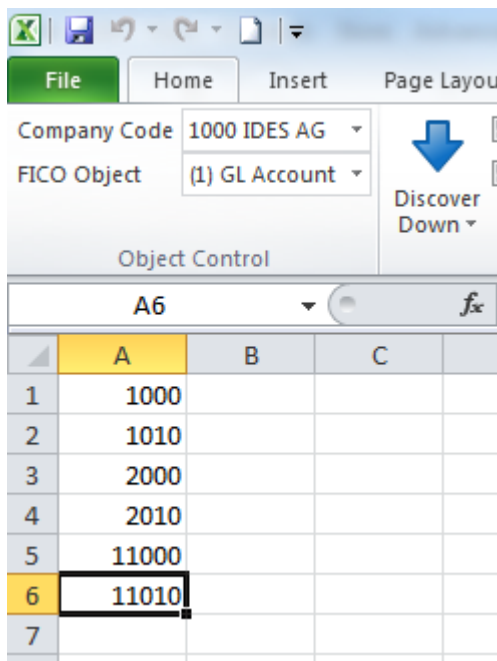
File | Home | Insert | Page Layou

Company Code | 1000 IDES AG

FICO Object | (1) GL Account

Discover Down

Object Control

A6

$f_x$

|   | A | B | C |
|---|---|---|---|
| 1 | 1000 | | |
| 2 | 1010 | | |
| 3 | 2000 | | |
| 4 | 2010 | | |
| 5 | 11000 | | |
| 6 | 11010 | | |
| 7 | | | |